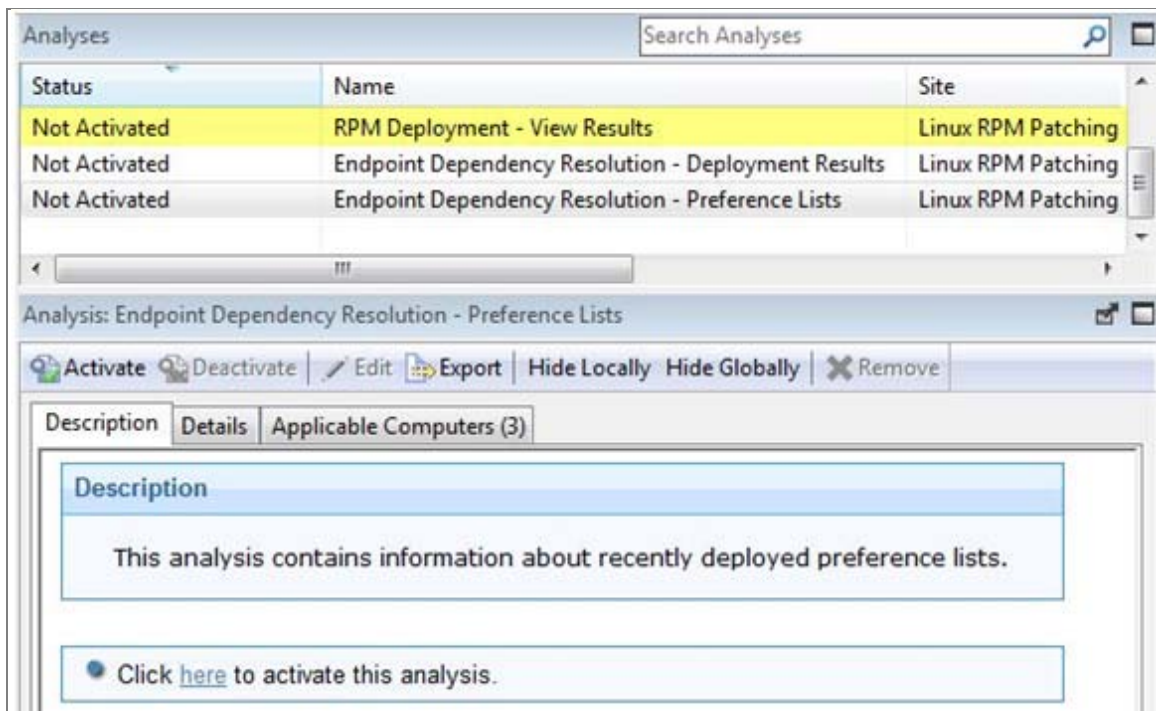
Analyses

Search Analyses

| Status | Name | Site |
|---|---|---|
| Not Activated | RPM Deployment - View Results | Linux RPM Patching |
| Not Activated | Endpoint Dependency Resolution - Deployment Results | Linux RPM Patching |
| Not Activated | Endpoint Dependency Resolution - Preference Lists | Linux RPM Patching |

Analysis: Endpoint Dependency Resolution - Preference Lists

Activate Deactivate | Edit Export | Hide Locally Hide Globally | Remove

Description Details Applicable Computers (3)

Description

This analysis contains information about recently deployed preference lists.

Click here to activate this analysis.